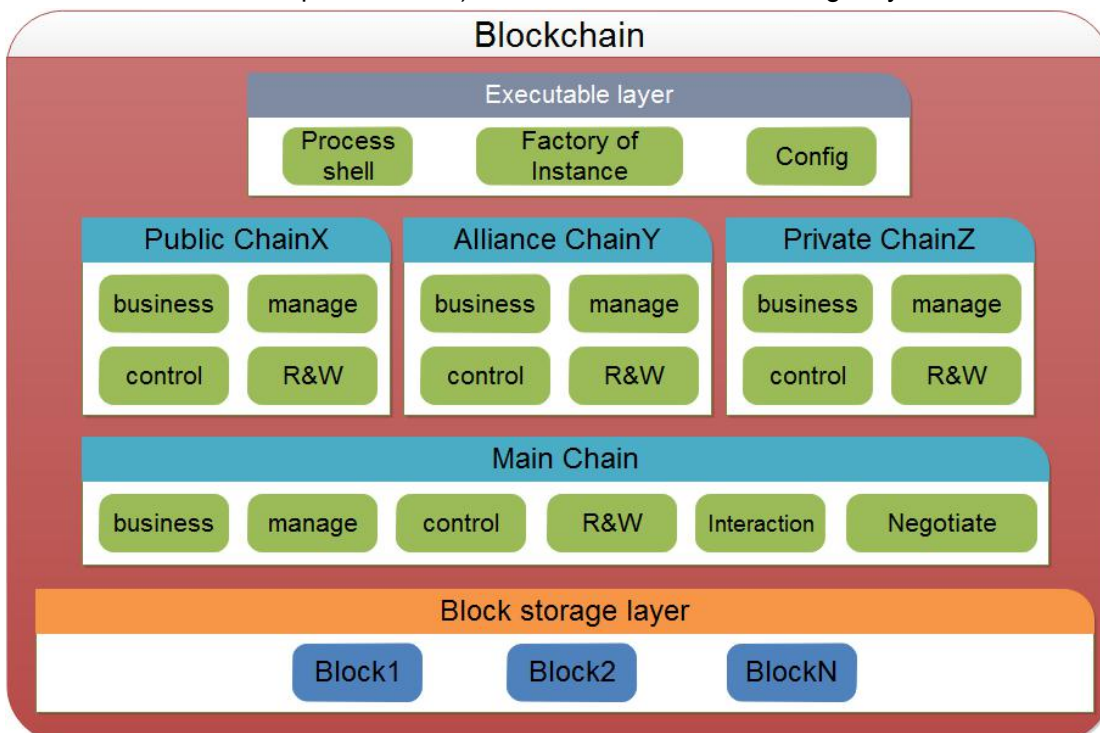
Blockchain

Executable layer

Process shell

Factory of Instance

Config

Public ChainX

business

manage

control

R&W

Alliance ChainY

business

manage

control

R&W

Private ChainZ

business

manage

control

R&W

Main Chain

business

manage

control

R&W

Interaction

Negotiate

Block storage layer

Block1

Block2

BlockN